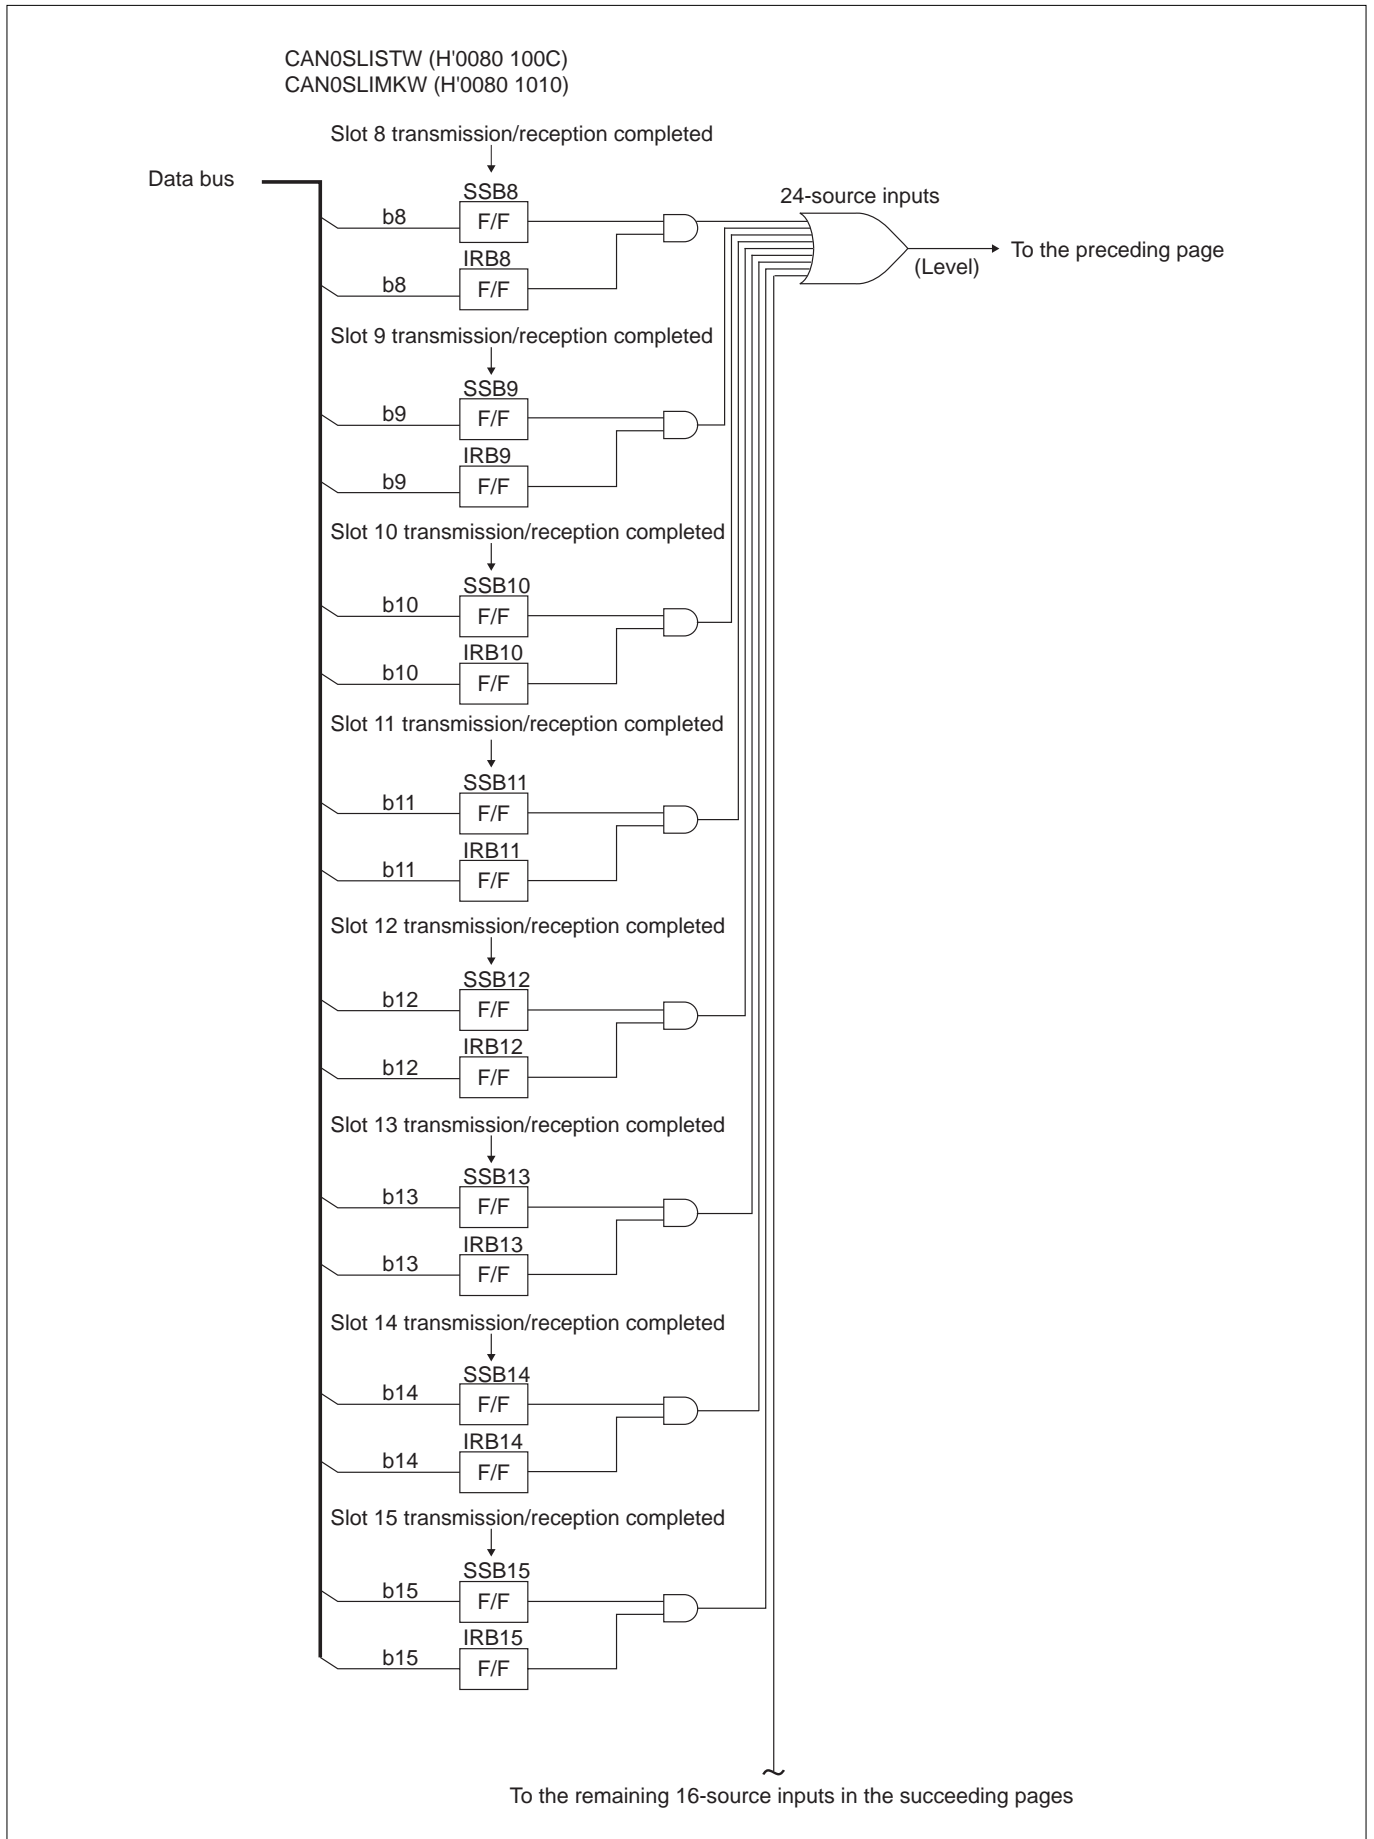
CAN0SLISTW (H'0080 100C)
CAN0SLIMKW (H'0080 1010)

Slot 8 transmission/reception completed

Data bus

SSB8
b8
F/F
IRB8
b8
F/F

24-source inputs

To the preceding page

(Level)

Slot 9 transmission/reception completed

SSB9
b9
F/F
IRB9
b9
F/F

Slot 10 transmission/reception completed

SSB10
b10
F/F
IRB10
b10
F/F

Slot 11 transmission/reception completed

SSB11
b11
F/F
IRB11
b11
F/F

Slot 12 transmission/reception completed

SSB12
b12
F/F
IRB12
b12
F/F

Slot 13 transmission/reception completed

SSB13
b13
F/F
IRB13
b13
F/F

Slot 14 transmission/reception completed

SSB14
b14
F/F
IRB14
b14
F/F

Slot 15 transmission/reception completed

SSB15
b15
F/F
IRB15
b15
F/F

To the remaining 16-source inputs in the succeeding pages